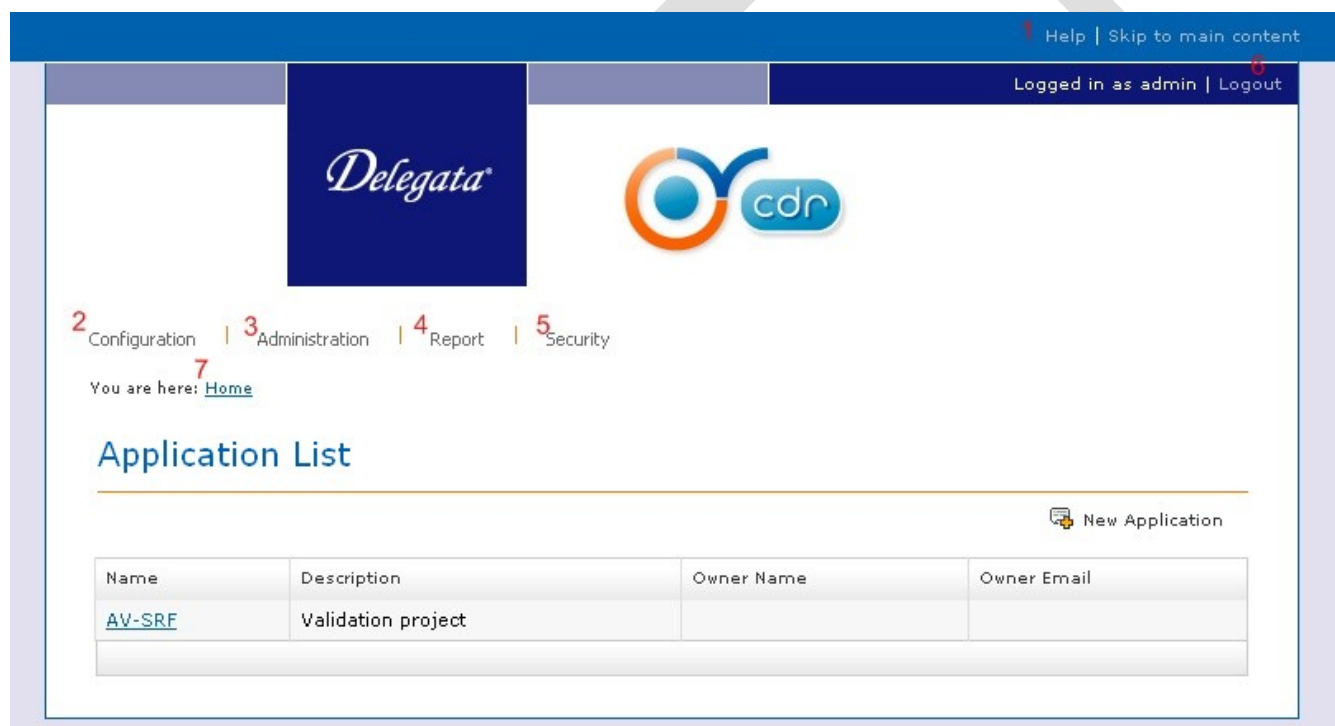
1 Help | Skip to main content

Logged in as admin | Logout 6

Delegata

cdr

2 Configuration | 3 Administration | 4 Report | 5 Security

7
You are here: Home

Application List

New Application

| Name | Description | Owner Name | Owner Email |
|---|---|---|---|
| AV-SRF | Validation project | | |
| | | | |